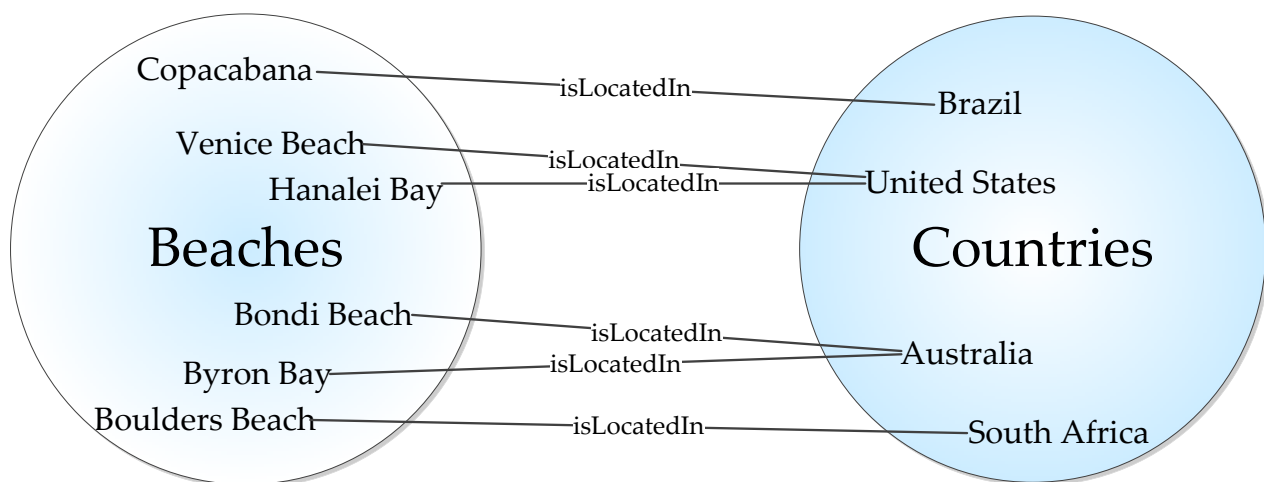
Copacabana
isLocatedIn
Brazil
Venice Beach
isLocatedIn
Hanalei Bay
isLocatedIn
United States
Beaches
Countries
Bondi Beach
isLocatedIn
Australia
Byron Bay
isLocatedIn
Boulders Beach
isLocatedIn
South Africa